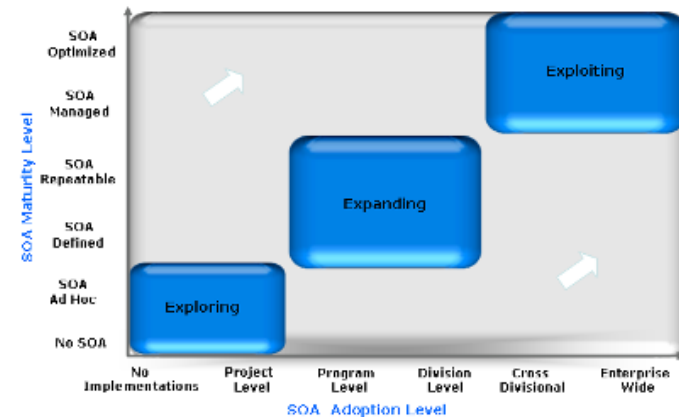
SOA Maturity Level

SOA Optimized

SOA Managed

SOA Repeatable

SOA Defined

SOA Ad Hoc

No SOA

Exploiting

Expanding

Exploring

No Implementations

Project Level

Program Level

Division Level

Cross Divisional

Enterprise Wide

SOA Adoption Level